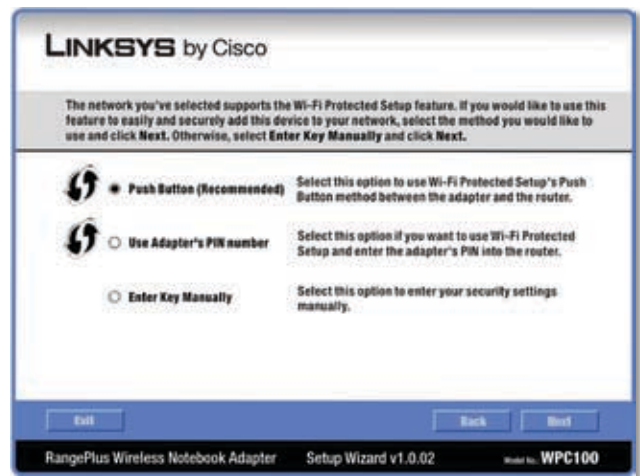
LINKSYS by Cisco

The network you've selected supports the Wi-Fi Protected Setup feature. If you would like to use this feature to easily and securely add this device to your network, select the method you would like to use and click Next. Otherwise, select Enter Key Manually and click Next.

Push Button (Recommended) Select this option to use Wi-Fi Protected Setup's Push Button method between the adapter and the router.

Use Adapter's PIN number Select this option if you want to use Wi-Fi Protected Setup and enter the adapter's PIN into the router.

Enter Key Manually Select this option to enter your security settings manually.

Exit

Back

Next

RangePlus Wireless Notebook Adapter Setup Wizard v1.0.02 Model No. WPC100